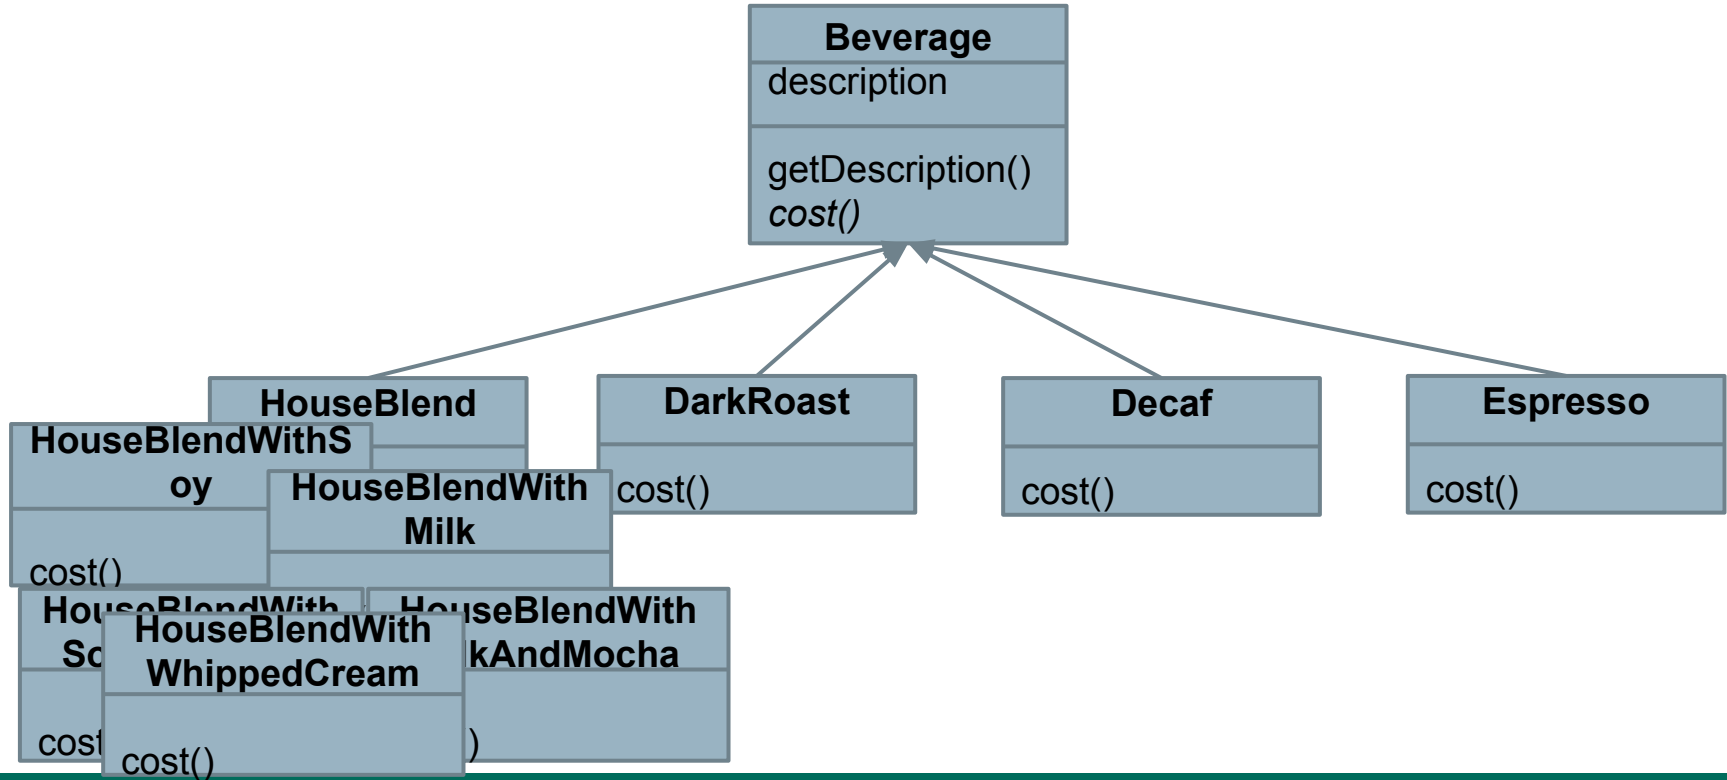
Beverage
description
getDescription()
*cost()*

HouseBlend

DarkRoast
cost()

Decaf
cost()

Espresso
cost()

HouseBlendWithSoy
cost()

HouseBlendWith Milk

HouseBlendWith So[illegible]
cost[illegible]

HouseBlendWith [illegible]lkAndMocha
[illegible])

HouseBlendWith WhippedCream
cost()